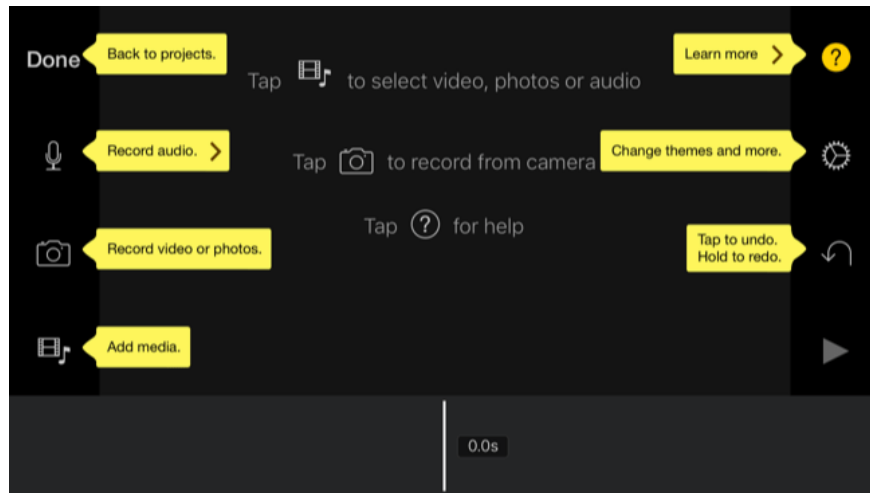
Done

Back to projects.

Tap to select video, photos or audio

Learn more >

Record audio. >

Tap to record from camera

Change themes and more.

Tap for help

Record video or photos.

Tap to undo.
Hold to redo.

Add media.

0.0s